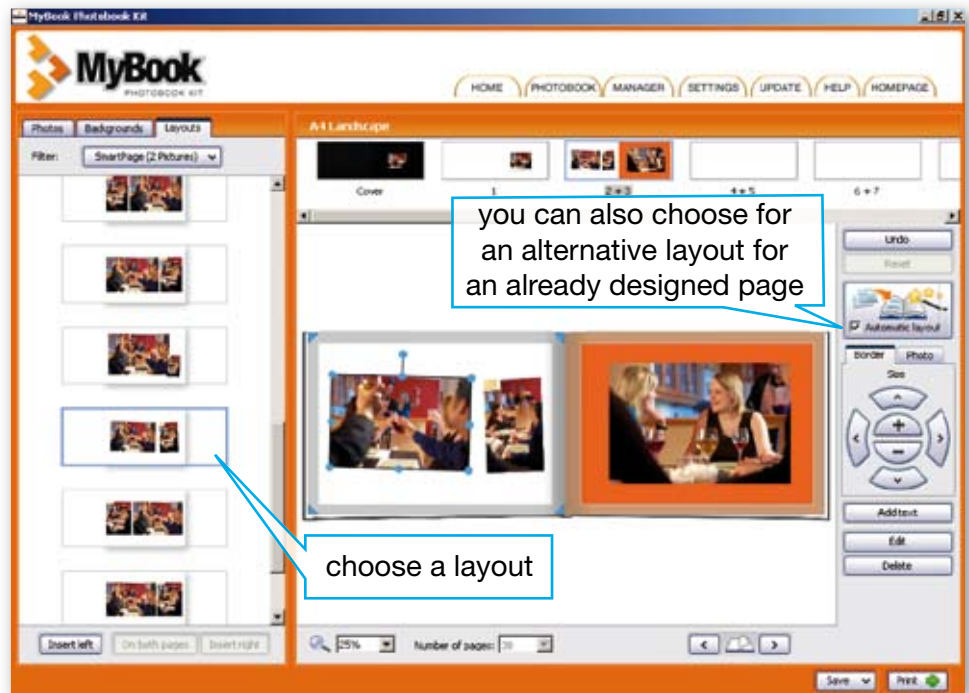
MyBook Photobook Kit

MyBook
PHOTOBOOK KIT

HOME
PHOTOBOOK
MANAGER
SETTINGS
UPDATE
HELP
HOMEPAGE

Photos
Backgrounds
Layouts

Filter:
SmartPage (2 Pictures)

A4 Landscape

Cover
1
2 + 3
4 + 5
6 + 7

you can also choose for an alternative layout for an already designed page

Undo
Reset

Automatic layout

Border
Photo
Size

Add text
Edit
Delete

choose a layout

Insert left
On both pages
Insert right

25%
Number of pages: 30

Save
Print